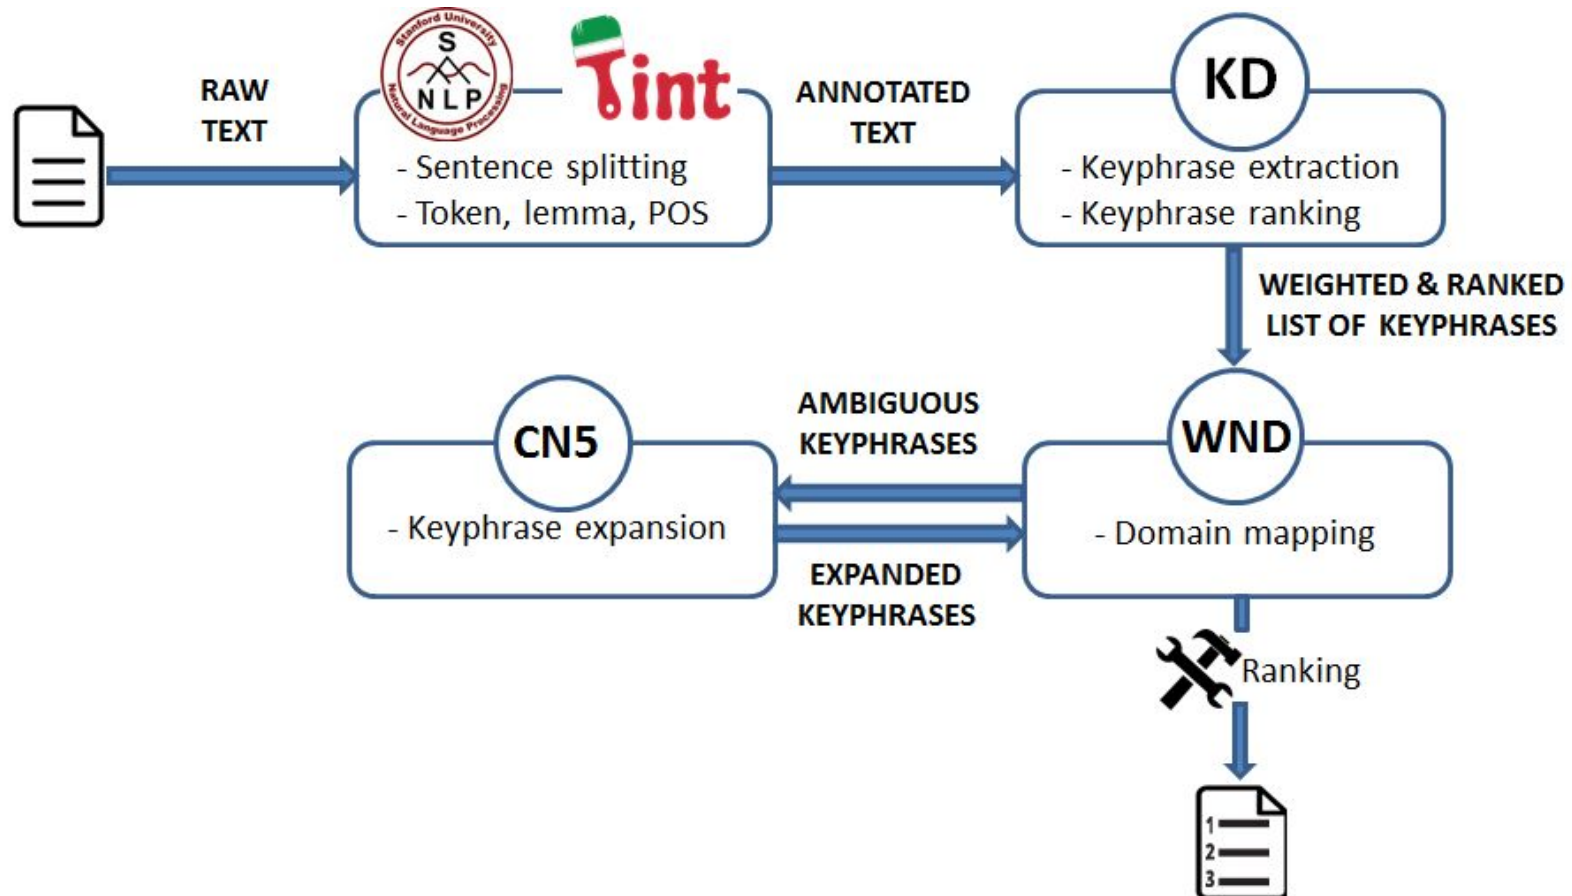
RAW TEXT

Stanford University
S
NLP
Natural Language Processing

Tint

- Sentence splitting
- Token, lemma, POS

ANNOTATED TEXT

KD

- Keyphrase extraction
- Keyphrase ranking

WEIGHTED & RANKED LIST OF KEYPHRASES

WND

- Domain mapping

AMBIGUOUS KEYPHRASES

CN5

- Keyphrase expansion

EXPANDED KEYPHRASES

Ranking

1
2
3